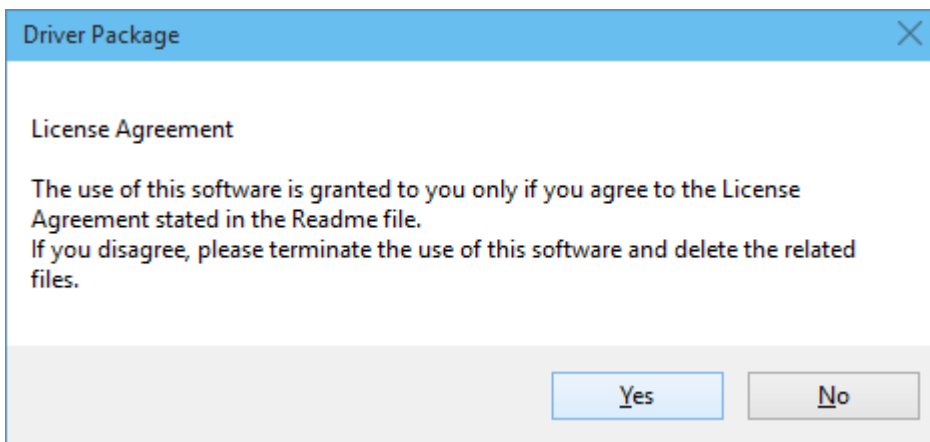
Driver Package

License Agreement

The use of this software is granted to you only if you agree to the License Agreement stated in the Readme file.
If you disagree, please terminate the use of this software and delete the related files.

Yes

No